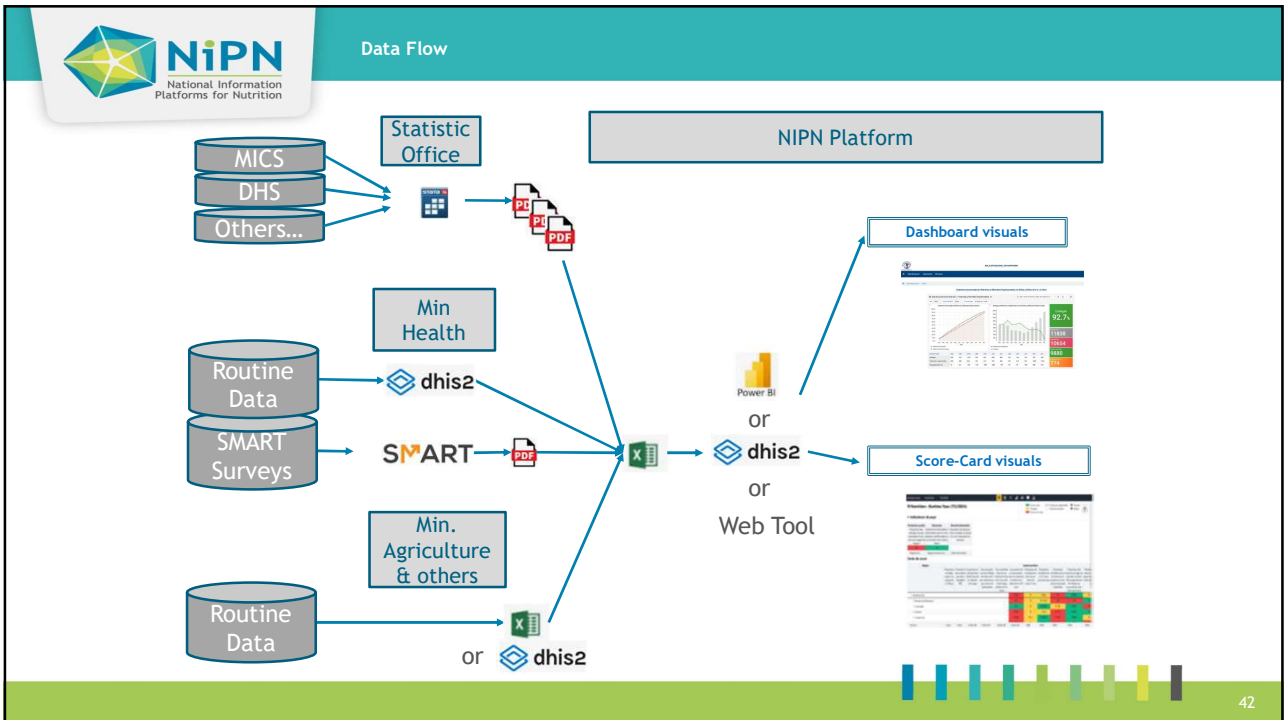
NiPN
National Information Platforms for Nutrition

Data Flow

Statistic Office

NIPN Platform

MICS
DHS
Others…

STATA

PDF
PDF
PDF

Dashboard visuals

Min Health

Routine Data

dhis2

SMART Surveys

SMART

PDF

Power BI
or
dhis2
or
Web Tool

Score-Card visuals

Min. Agriculture & others

Routine Data

or dhis2

42